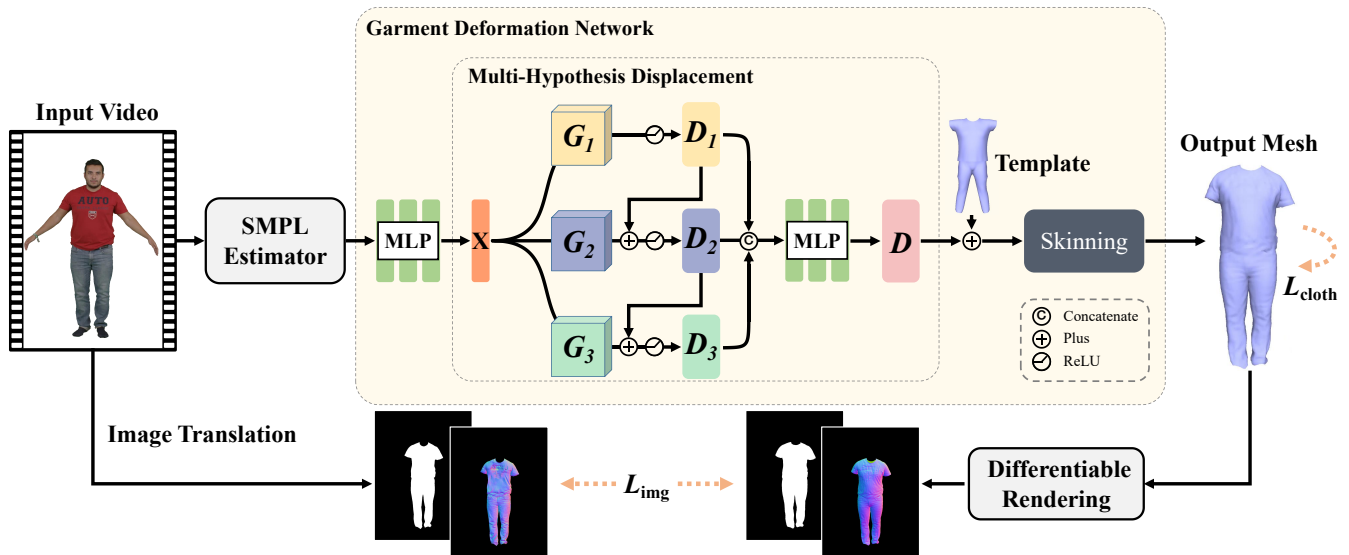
Garment Deformation Network

Multi-Hypothesis Displacement

Input Video

AUTO

SMPL Estimator

MLP

X

$G_1$

$D_1$

$G_2$

$D_2$

$G_3$

$D_3$

MLP

$D$

Template

Skinning

Output Mesh

$L_{cloth}$

Concatenate

Plus

ReLU

Image Translation

$L_{img}$

Differentiable Rendering